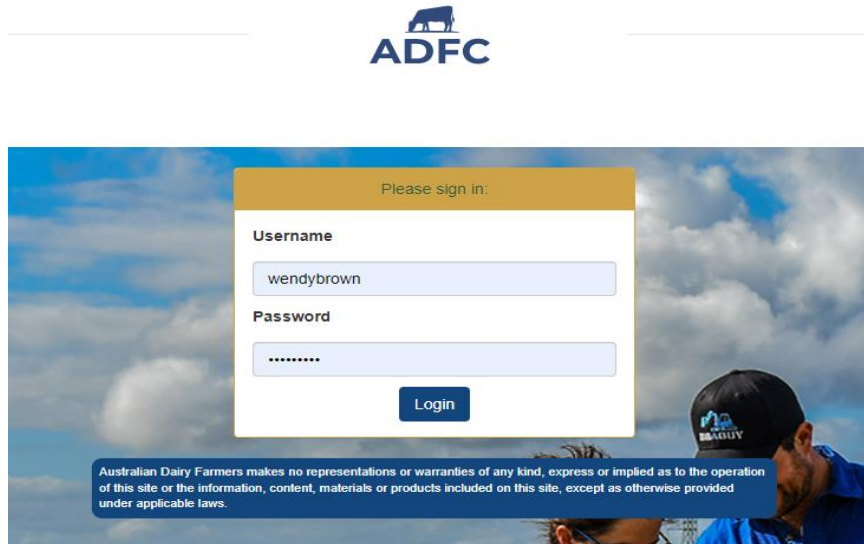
ADFC

Please sign in:

Username

wendybrown

Password

•••••••••

Login

Australian Dairy Farmers makes no representations or warranties of any kind, express or implied as to the operation of this site or the information, content, materials or products included on this site, except as otherwise provided under applicable laws.